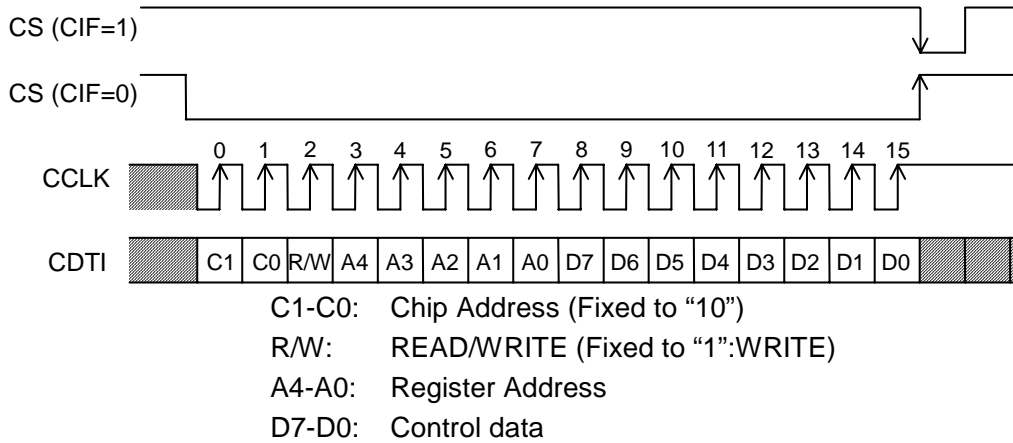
CS (CIF=1)

CS (CIF=0)

0 1 2 3 4 5 6 7 8 9 10 11 12 13 14 15

CCLK

CDTI

| C1 | C0 | R/W | A4 | A3 | A2 | A1 | A0 | D7 | D6 | D5 | D4 | D3 | D2 | D1 | D0 |
|---|---|---|---|---|---|---|---|---|---|---|---|---|---|---|---|

C1-C0: Chip Address (Fixed to “10”)
R/W: READ/WRITE (Fixed to “1”:WRITE)
A4-A0: Register Address
D7-D0: Control data